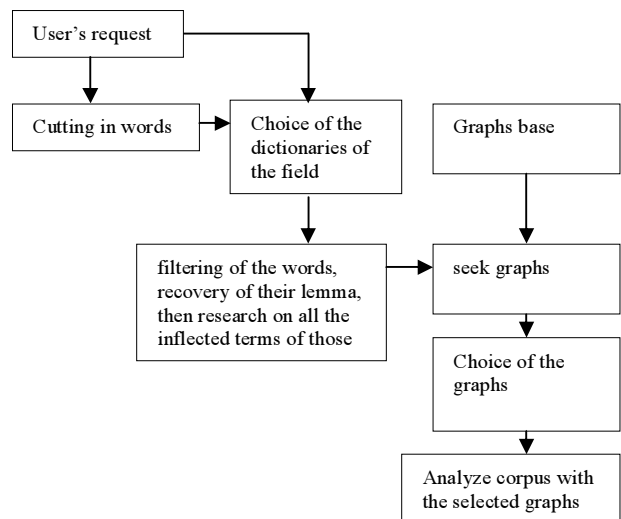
User’s request

Cutting in words

Choice of the dictionaries of the field

Graphs base

filtering of the words, recovery of their lemma, then research on all the inflected terms of those

seek graphs

Choice of the graphs

Analyze corpus with the selected graphs